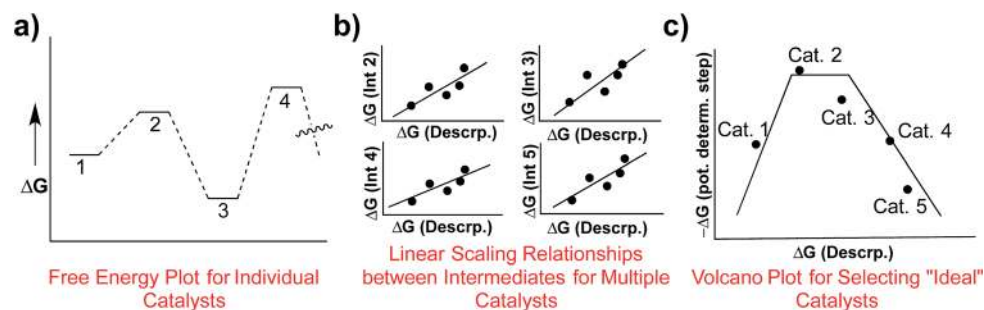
a)

$\Delta G$

1

2

3

4

Free Energy Plot for Individual Catalysts

b)

$\Delta G$ (Int 2)

$\Delta G$ (Descrp.)

$\Delta G$ (Int 3)

$\Delta G$ (Descrp.)

$\Delta G$ (Int 4)

$\Delta G$ (Descrp.)

$\Delta G$ (Int 5)

$\Delta G$ (Descrp.)

Linear Scaling Relationships between Intermediates for Multiple Catalysts

c)

$-\Delta G$ (pot. determ. step)

Cat. 1

Cat. 2

Cat. 3

Cat. 4

Cat. 5

$\Delta G$ (Descrp.)

Volcano Plot for Selecting "Ideal" Catalysts